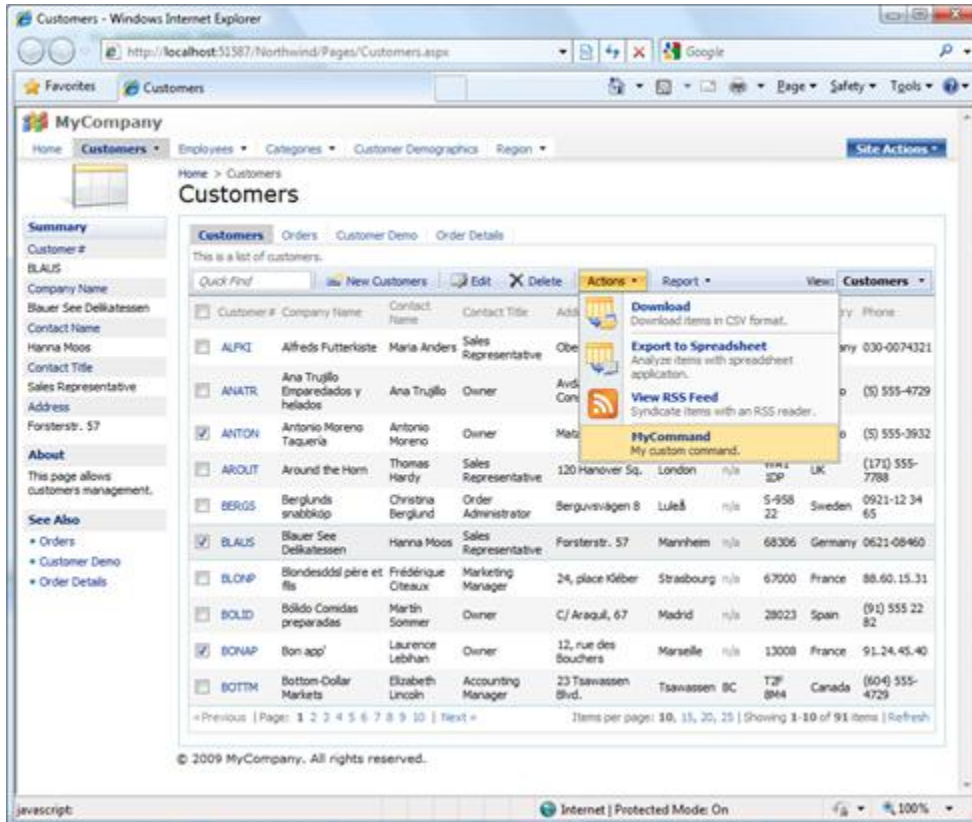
Customers - Windows Internet Explorer

http://localhost:51587/Northwind/Pages/Customers.aspx

Google

Favorites | Customers

Page ▾ Safety ▾ Tools ▾

MyCompany

Home | Customers ▾ | Employees ▾ | Categories ▾ | Customer Demographics | Region ▾ | Site Actions ▾

Home > Customers

Customers

Summary
Customer#
BLAUS
Company Name
Blauer See Delikatessen
Contact Name
Hanna Moos
Contact Title
Sales Representative
Address
Forsterstr. 57

About
This page allows customers management.

See Also
• Orders
• Customer Demo
• Order Details

Customers | Orders | Customer Demo | Order Details

This is a list of customers.

Quick Find | New Customers | Edit | Delete | Actions ▾ | Report ▾ | View: Customers ▾

Download
Download items in CSV format.

Export to Spreadsheet
Analyze items with spreadsheet application.

View RSS Feed
Syndicate items with an RSS reader.

MyCommand
My custom command.

| | Customer# | Company Name | Contact Name | Contact Title | Add | | | | ry | Phone |
|---|---|---|---|---|---|---|---|---|---|---|
| | ALFKI | Alfreds Futterkiste | Maria Anders | Sales Representative | Obe | | | | any | 030-0074321 |
| | ANATR | Ana Trujillo Emparedados y helados | Ana Trujillo | Owner | Avd Con | | | | o | (5) 555-4729 |
| ☑ | ANTON | Antonio Moreno Taquería | Antonio Moreno | Owner | Mat | | | | o | (5) 555-3932 |
| | AROUT | Around the Horn | Thomas Hardy | Sales Representative | 120 Hanover Sq. | London | | WA1 1DP | UK | (171) 555-7788 |
| | BERGS | Berglunds snabbköp | Christina Berglund | Order Administrator | Berguvsvägen 8 | Luleå | n/a | S-958 22 | Sweden | 0921-12 34 65 |
| ☑ | BLAUS | Blauer See Delikatessen | Hanna Moos | Sales Representative | Forsterstr. 57 | Mannheim | n/a | 68306 | Germany | 0621-08460 |
| | BLONP | Blondesddsl père et fils | Frédérique Citeaux | Marketing Manager | 24, place Kléber | Strasbourg | n/a | 67000 | France | 88.60.15.31 |
| | BOLID | Bólido Comidas preparadas | Martín Sommer | Owner | C/ Araquil, 67 | Madrid | n/a | 28023 | Spain | (91) 555 22 82 |
| ☑ | BONAP | Bon app' | Laurence Lebihan | Owner | 12, rue des Bouchers | Marseille | n/a | 13008 | France | 91.24.45.40 |
| | BOTTM | Bottom-Dollar Markets | Elizabeth Lincoln | Accounting Manager | 23 Tsawassen Blvd. | Tsawassen | BC | T2F 8M4 | Canada | (604) 555-4729 |

«Previous | Page: 1 2 3 4 5 6 7 8 9 10 | Next » | Items per page: 10, 15, 20, 25 | Showing 1-10 of 91 items | Refresh

© 2009 MyCompany. All rights reserved.

javascript: | Internet | Protected Mode: On | 100%